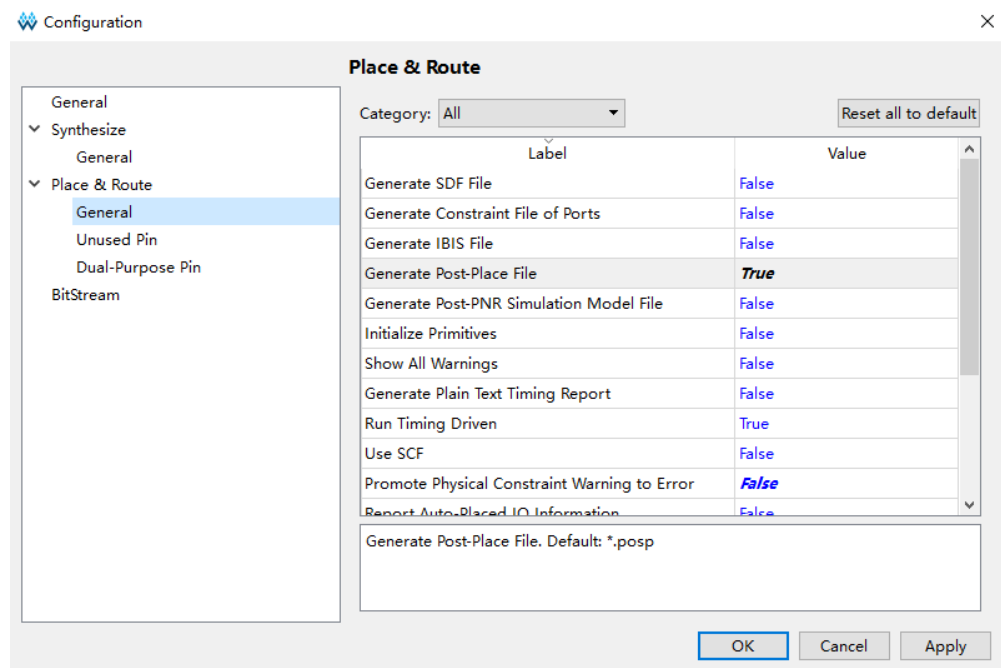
Configuration

General
Synthesize
General
Place & Route
General
Unused Pin
Dual-Purpose Pin
BitStream

Place & Route

Category: All

Reset all to default

| Label | Value |
|---|---|
| Generate SDF File | False |
| Generate Constraint File of Ports | False |
| Generate IBIS File | False |
| Generate Post-Place File | True |
| Generate Post-PNR Simulation Model File | False |
| Initialize Primitives | False |
| Show All Warnings | False |
| Generate Plain Text Timing Report | False |
| Run Timing Driven | True |
| Use SCF | False |
| Promote Physical Constraint Warning to Error | False |
| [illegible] | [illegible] |

Generate Post-Place File. Default: *.posp

OK
Cancel
Apply